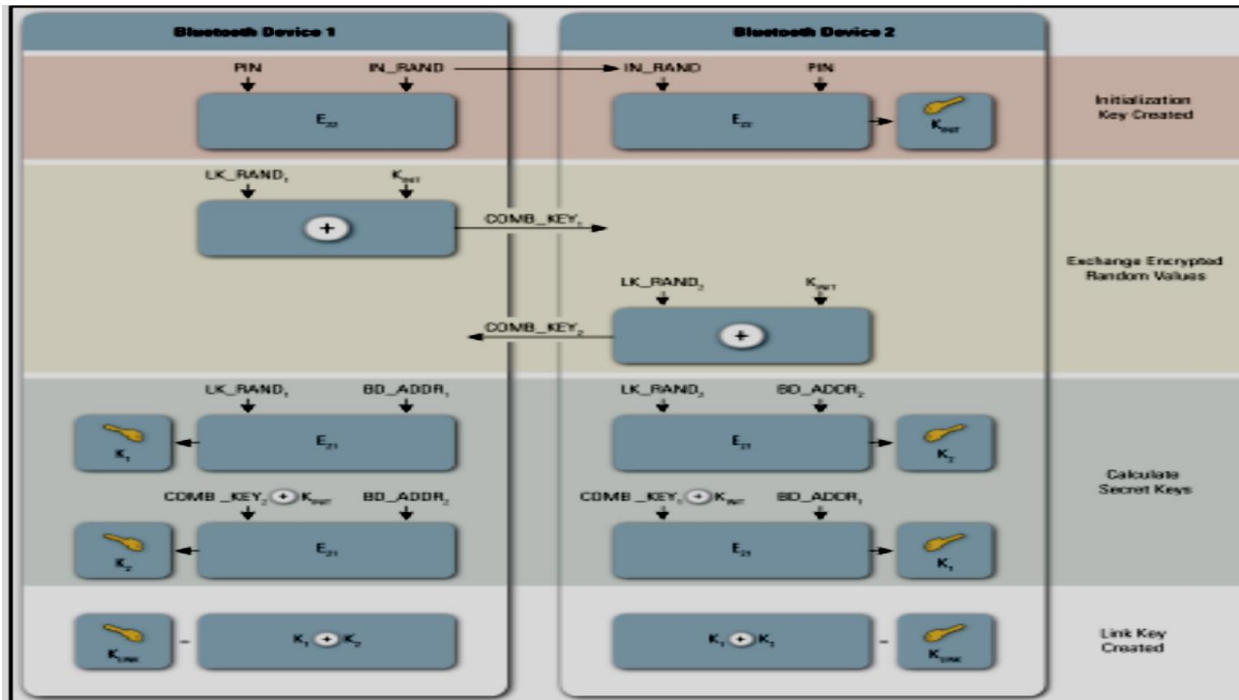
Bluetooth Device 1

Bluetooth Device 2

PIN IN_RAND

IN_RAND PIN

$E_{22}$

$E_{22}$

$K_{INIT}$

Initialization Key Created

$LK\_RAND_1$ $K_{INIT}$

$\oplus$

$COMB\_KEY_1$

Exchange Encrypted Random Values

$LK\_RAND_2$ $K_{INIT}$

$COMB\_KEY_2$

$\oplus$

$LK\_RAND_1$ $BD\_ADDR_1$

$LK\_RAND_2$ $BD\_ADDR_2$

$K_1$

$E_{21}$

$E_{21}$

$K_2$

Calculate Secret Keys

$COMB\_KEY_2 \oplus K_{INIT}$ $BD\_ADDR_2$

$COMB\_KEY_1 \oplus K_{INIT}$ $BD\_ADDR_1$

$K_2$

$E_{21}$

$E_{21}$

$K_1$

$K_{LINK}$ = $K_1 \oplus K_2$

$K_1 \oplus K_2$ = $K_{LINK}$

Link Key Created